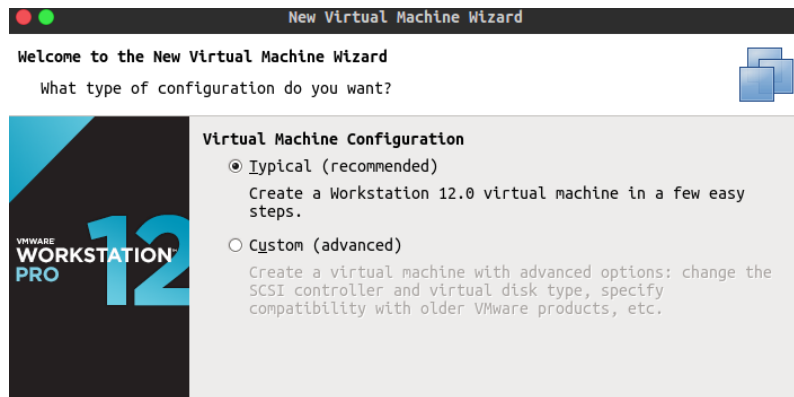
New Virtual Machine Wizard

Welcome to the New Virtual Machine Wizard

What type of configuration do you want?

VMWARE WORKSTATION PRO 12

Virtual Machine Configuration

Typical (recommended)

Create a Workstation 12.0 virtual machine in a few easy steps.

Custom (advanced)

Create a virtual machine with advanced options: change the SCSI controller and virtual disk type, specify compatibility with older VMware products, etc.